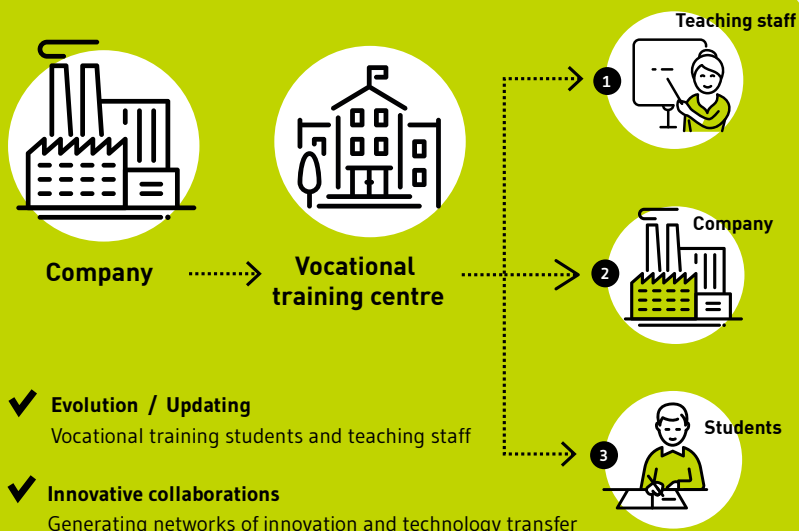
Company

Vocational training centre

Teaching staff
1

Company
2

Students
3

Evolution / Updating
Vocational training students and teaching staff

Innovative collaborations
Generating networks of innovation and technology transfer